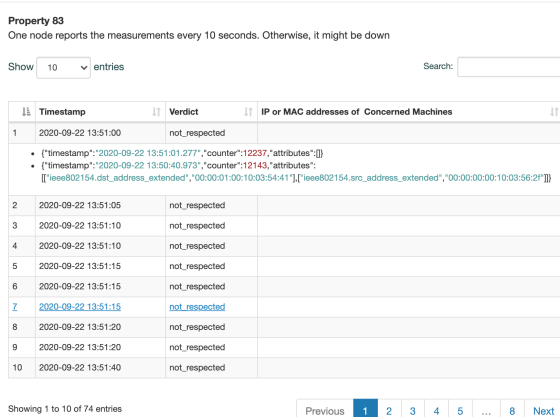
**Property 83**
One node reports the measurements every 10 seconds. Otherwise, it might be down

Show 10 entries

Search:

| # | Timestamp | Verdict | IP or MAC addresses of Concerned Machines |
|---|---|---|---|
| 1 | 2020-09-22 13:51:00 | not_respected | |

- {"timestamp":"2020-09-22 13:51:01.277","counter":12237,"attributes":[]}
- {"timestamp":"2020-09-22 13:50:40.973","counter":12143,"attributes":[["ieee802154.dst_address_extended","00:00:01:00:10:03:54:41"],["ieee802154.src_address_extended","00:00:00:00:10:03:56:2f"]]}

| # | Timestamp | Verdict | IP or MAC addresses of Concerned Machines |
|---|---|---|---|
| 2 | 2020-09-22 13:51:05 | not_respected | |
| 3 | 2020-09-22 13:51:10 | not_respected | |
| 4 | 2020-09-22 13:51:10 | not_respected | |
| 5 | 2020-09-22 13:51:15 | not_respected | |
| 6 | 2020-09-22 13:51:15 | not_respected | |
| 7 | 2020-09-22 13:51:15 | not_respected | |
| 8 | 2020-09-22 13:51:20 | not_respected | |
| 9 | 2020-09-22 13:51:20 | not_respected | |
| 10 | 2020-09-22 13:51:40 | not_respected | |

Showing 1 to 10 of 74 entries

Previous 1 2 3 4 5 … 8 Next